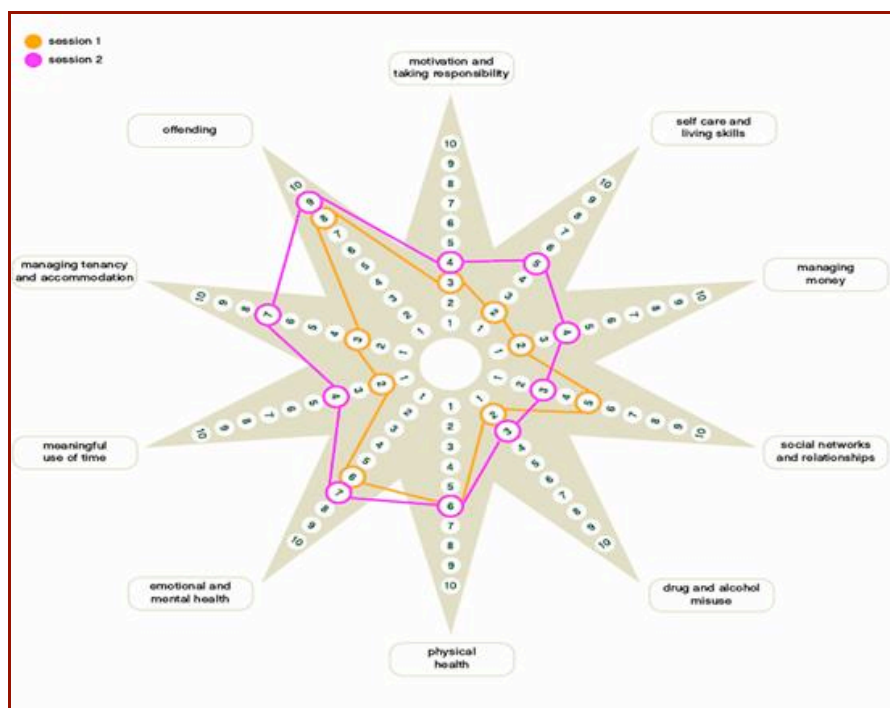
session 1
session 2

motivation and taking responsibility

self care and living skills

managing money

social networks and relationships

drug and alcohol misuse

physical health

emotional and mental health

meaningful use of time

managing tenancy and accommodation

offending

1 2 3 4 5 6 7 8 9 10